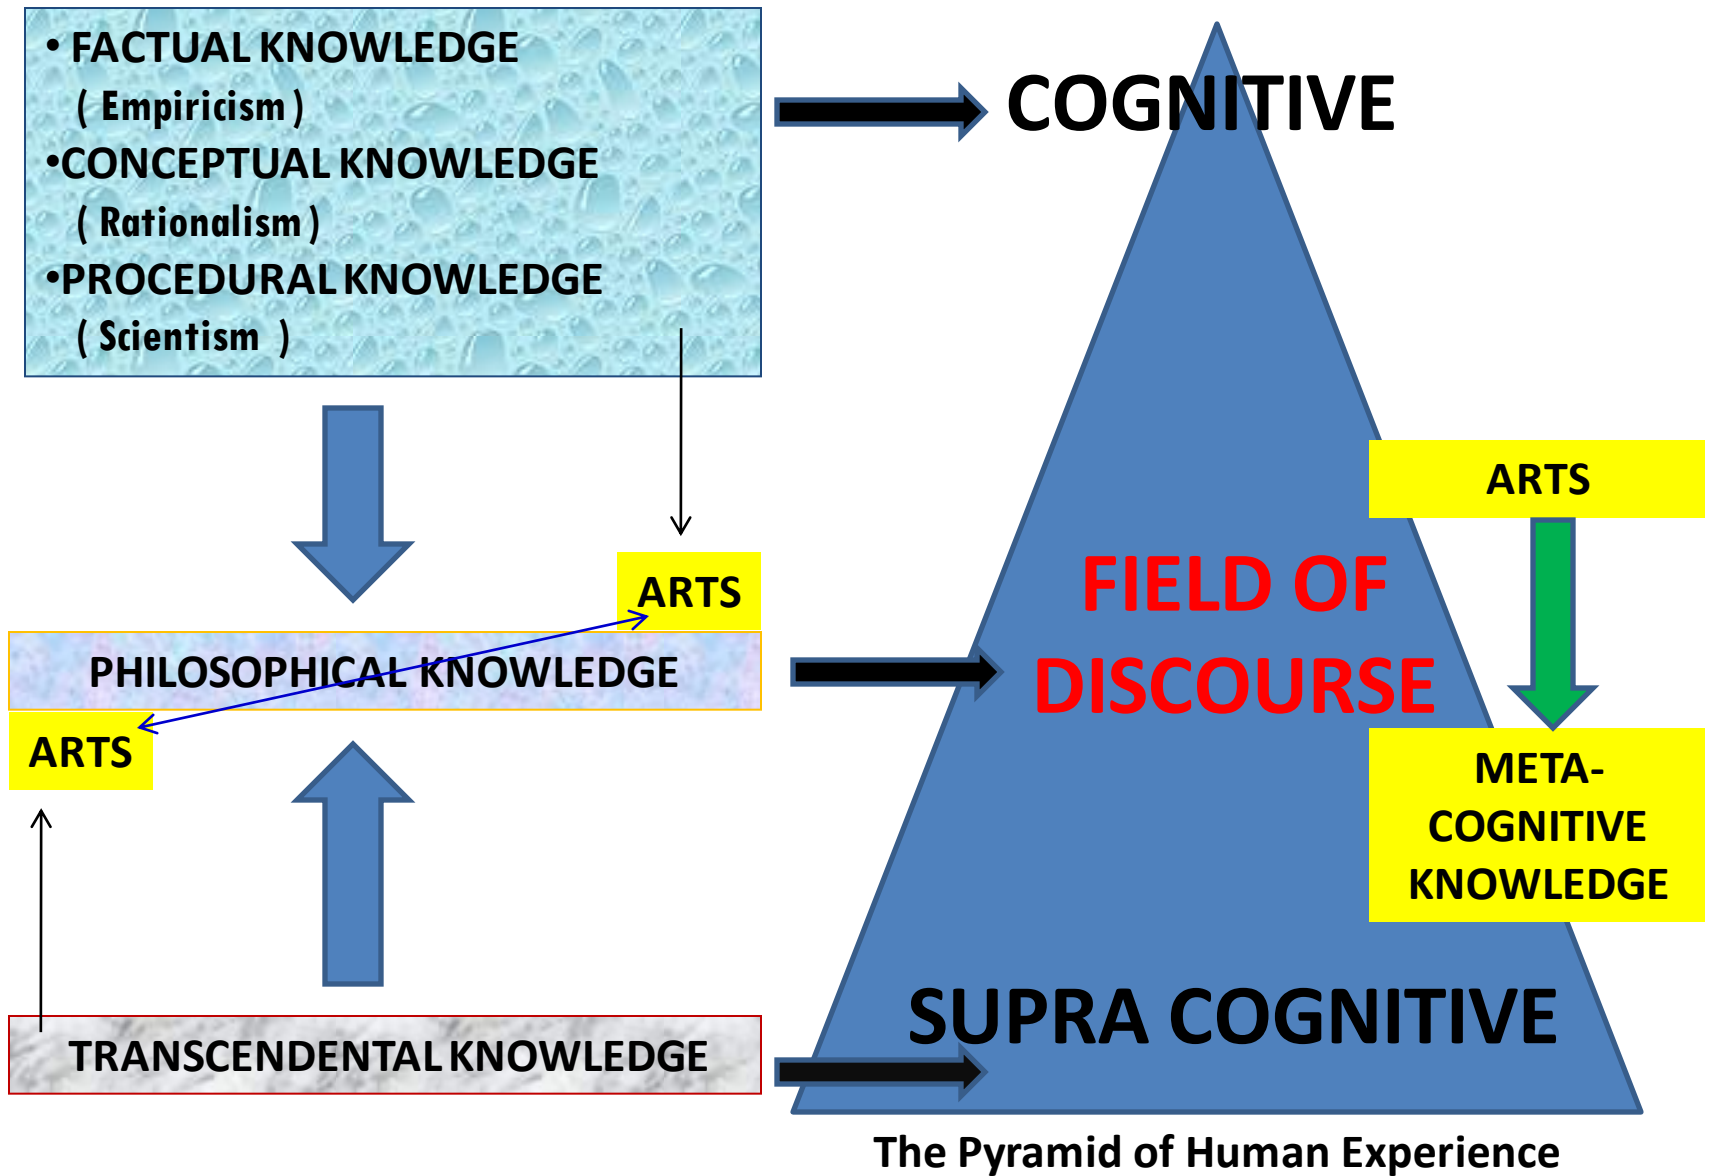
• FACTUAL KNOWLEDGE
( Empiricism )
•CONCEPTUAL KNOWLEDGE
( Rationalism )
•PROCEDURAL KNOWLEDGE
( Scientism )

COGNITIVE

ARTS

PHILOSOPHICAL KNOWLEDGE

ARTS

FIELD OF DISCOURSE

ARTS

META-COGNITIVE KNOWLEDGE

TRANSCENDENTAL KNOWLEDGE

SUPRA COGNITIVE

The Pyramid of Human Experience